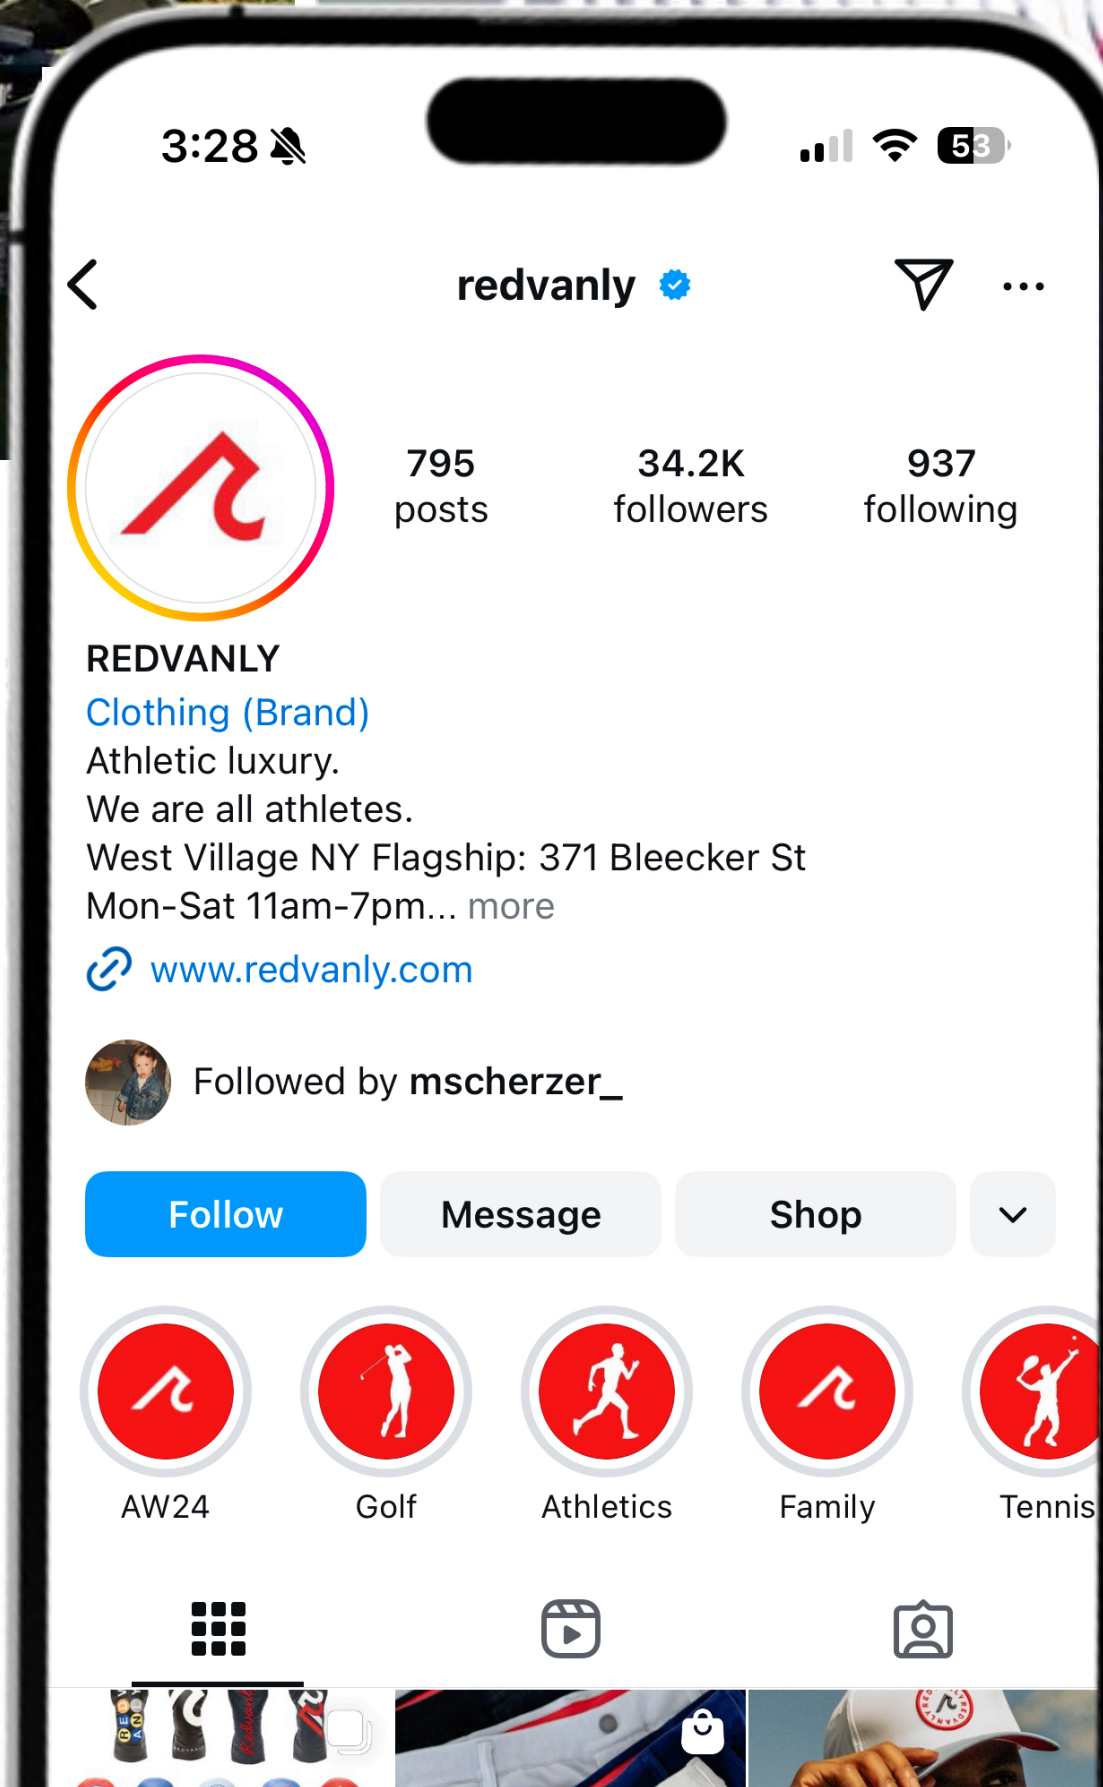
3:28

53

redvanly

795
posts

34.2K
followers

937
following

REDVANLY
Clothing (Brand)
Athletic luxury.
We are all athletes.
West Village NY Flagship: 371 Bleecker St
Mon-Sat 11am-7pm... more

www.redvanly.com

Followed by mscherzer_

Follow

Message

Shop

AW24

Golf

Athletics

Family

Tennis